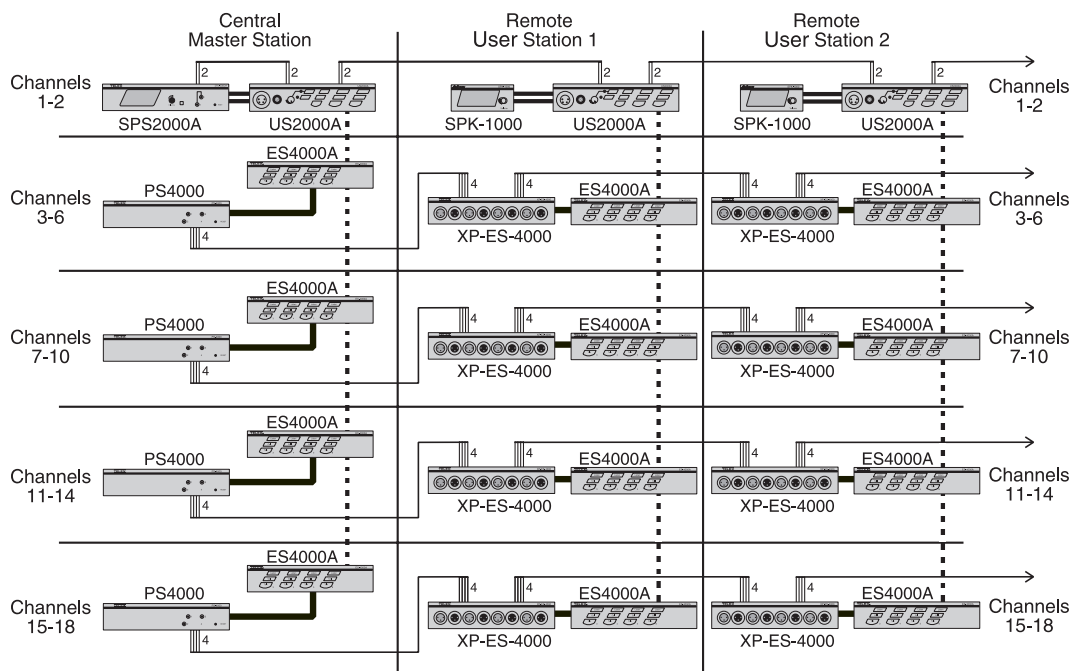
Central Master Station

Remote User Station 1

Remote User Station 2

Channels 1-2

2 2 2 2 2 2 2

SPS2000A US2000A SPK-1000 US2000A SPK-1000 US2000A

Channels 1-2

ES4000A

Channels 3-6

PS4000

4 4 4 4 4

ES4000A ES4000A

XP-ES-4000 XP-ES-4000

Channels 3-6

ES4000A

Channels 7-10

PS4000

4 4 4 4 4

ES4000A ES4000A

XP-ES-4000 XP-ES-4000

Channels 7-10

ES4000A

Channels 11-14

PS4000

4 4 4 4 4

ES4000A ES4000A

XP-ES-4000 XP-ES-4000

Channels 11-14

ES4000A

Channels 15-18

PS4000

4 4 4 4 4

ES4000A ES4000A

XP-ES-4000 XP-ES-4000

Channels 15-18